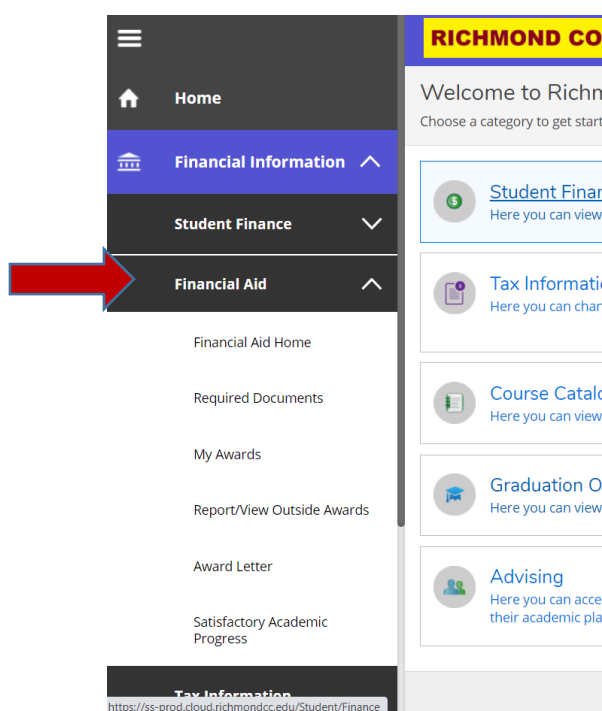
Home

Financial Information

Student Finance

Financial Aid

Financial Aid Home

Required Documents

My Awards

Report/View Outside Awards

Award Letter

Satisfactory Academic Progress

Tax Information

https://ss-prod.cloud.richmondcc.edu/Student/Finance

RICHMOND CO

Welcome to Richn

Choose a category to get start

Student Finan
Here you can view

Tax Informati
Here you can chan

Course Catal
Here you can view

Graduation O
Here you can view

Advising
Here you can acce
their academic pla